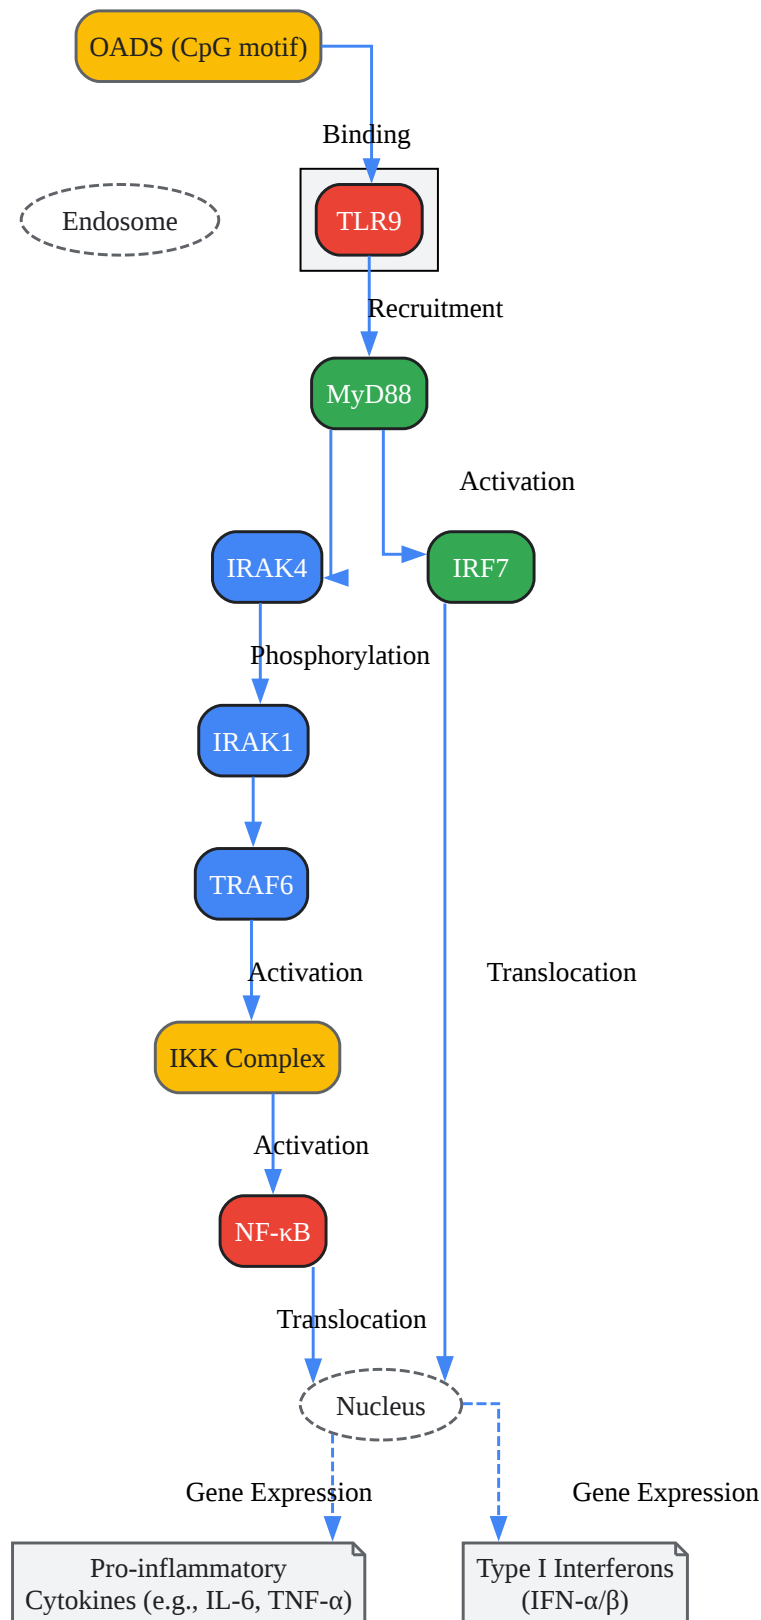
OADS (CpG motif)

Binding

Endosome

TLR9

Recruitment

MyD88

Activation

IRAK4

IRF7

Phosphorylation

IRAK1

TRAF6

Activation

Translocation

IKK Complex

Activation

NF-κB

Translocation

Nucleus

Gene Expression

Gene Expression

Pro-inflammatory Cytokines (e.g., IL-6, TNF-α)

Type I Interferons (IFN-α/β)